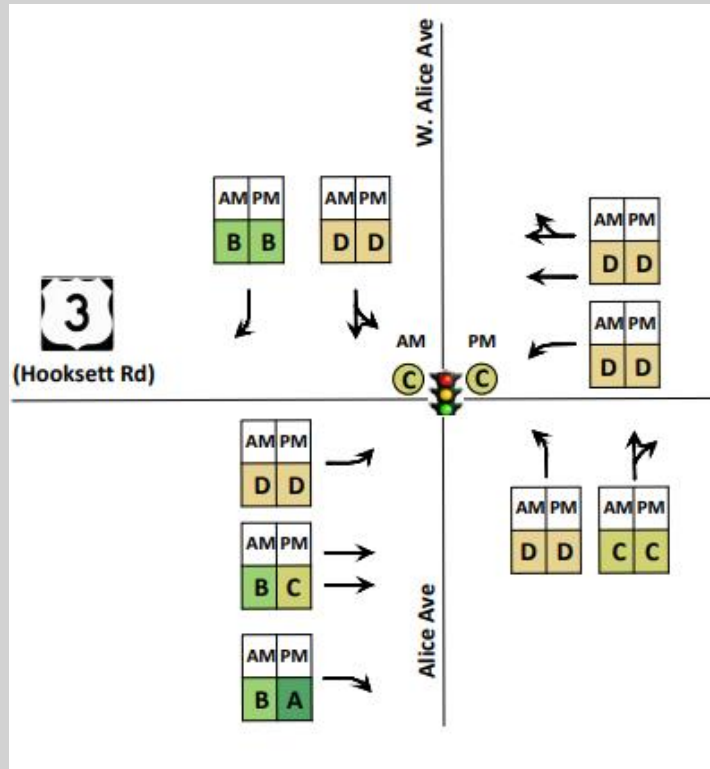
W. Alice Ave

| AM | PM |
|---|---|
| B | B |

| AM | PM |
|---|---|
| D | D |

| AM | PM |
|---|---|
| D | D |

3

(Hooksett Rd)

| AM | PM |
|---|---|
| D | D |

AM PM

C C

| AM | PM |
|---|---|
| D | D |

| AM | PM |
|---|---|
| D | D |

| AM | PM |
|---|---|
| C | C |

| AM | PM |
|---|---|
| B | C |

| AM | PM |
|---|---|
| B | A |

Alice Ave